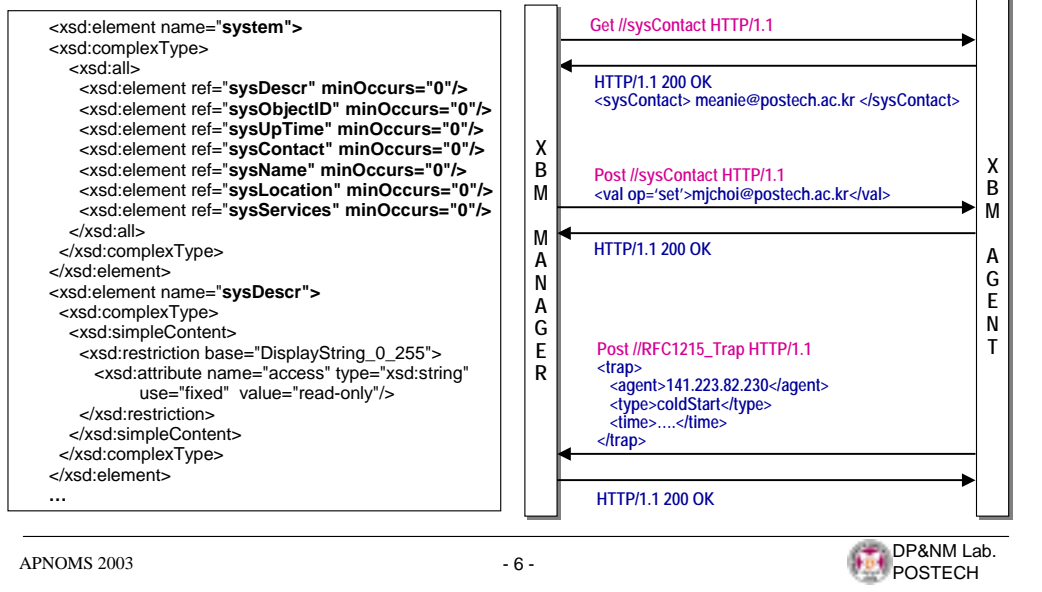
<xsd:element name="system">
<xsd:complexType>
<xsd:all>
<xsd:element ref="sysDescr" minOccurs="0"/>
<xsd:element ref="sysObjectID" minOccurs="0"/>
<xsd:element ref="sysUpTime" minOccurs="0"/>
<xsd:element ref="sysContact" minOccurs="0"/>
<xsd:element ref="sysName" minOccurs="0"/>
<xsd:element ref="sysLocation" minOccurs="0"/>
<xsd:element ref="sysServices" minOccurs="0"/>
</xsd:all>
</xsd:complexType>
</xsd:element>
<xsd:element name="sysDescr">
<xsd:complexType>
<xsd:simpleContent>
<xsd:restriction base="DisplayString_0_255">
<xsd:attribute name="access" type="xsd:string" use="fixed" value="read-only"/>
</xsd:restriction>
</xsd:simpleContent>
</xsd:complexType>
</xsd:element>
…

XBM MANAGER

Get //sysContact HTTP/1.1

HTTP/1.1 200 OK
<sysContact> meanie@postech.ac.kr </sysContact>

Post //sysContact HTTP/1.1
<val op='set'>mjchoi@postech.ac.kr</val>

HTTP/1.1 200 OK

Post //RFC1215_Trap HTTP/1.1
<trap>
<agent>141.223.82.230</agent>
<type>coldStart</type>
<time>….</time>
</trap>

HTTP/1.1 200 OK

XBM AGENT

APNOMS 2003

- 6 -

DP&NM Lab.
POSTECH